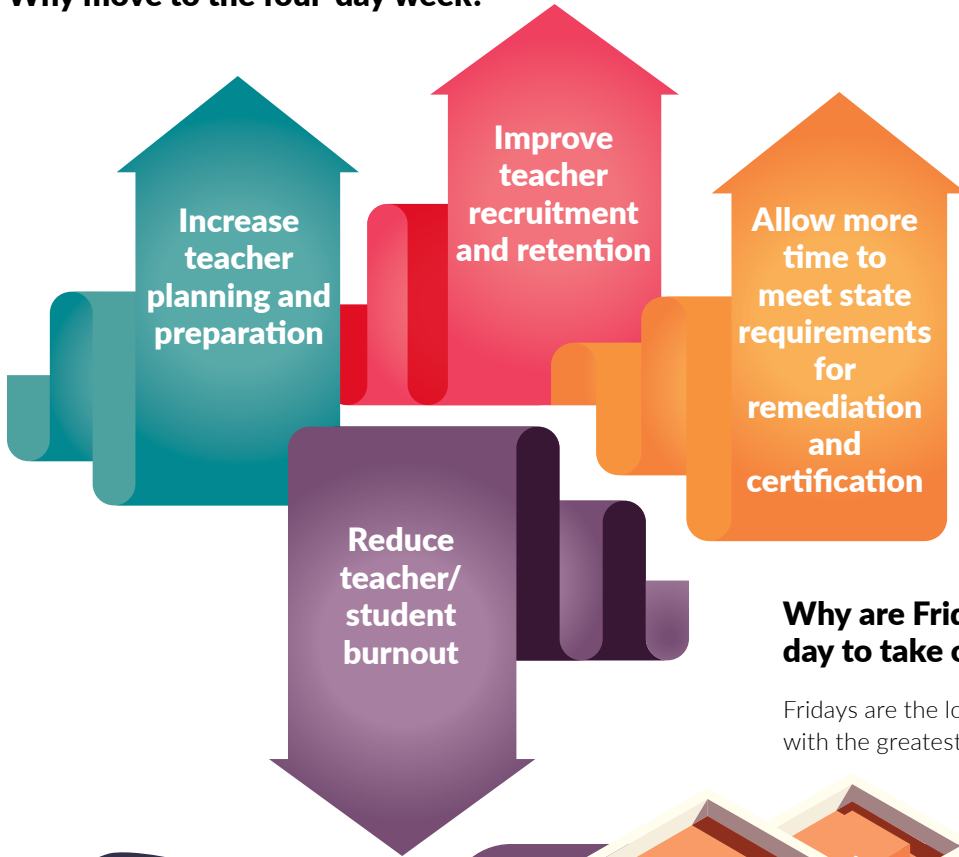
Why move to the four-day week?

Increase teacher planning and preparation

Improve teacher recruitment and retention

Allow more time to meet state requirements for remediation and certification

Reduce teacher/ student burnout

Why are Fri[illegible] day to take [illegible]

Fridays are the lo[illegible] with the greatest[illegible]